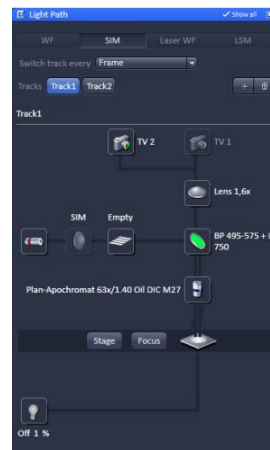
Light Path
✓ Show all

WF
SIM
Laser WF
LSM

Switch track every Frame

Tracks Track1 Track2
+

Track1

TV 2
TV 1

Lens 1,6x

SIM
Empty

BP 495-575 + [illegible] 750

Plan-Apochromat 63x/1.40 Oil DIC M27

Stage
Focus

Off 1 %